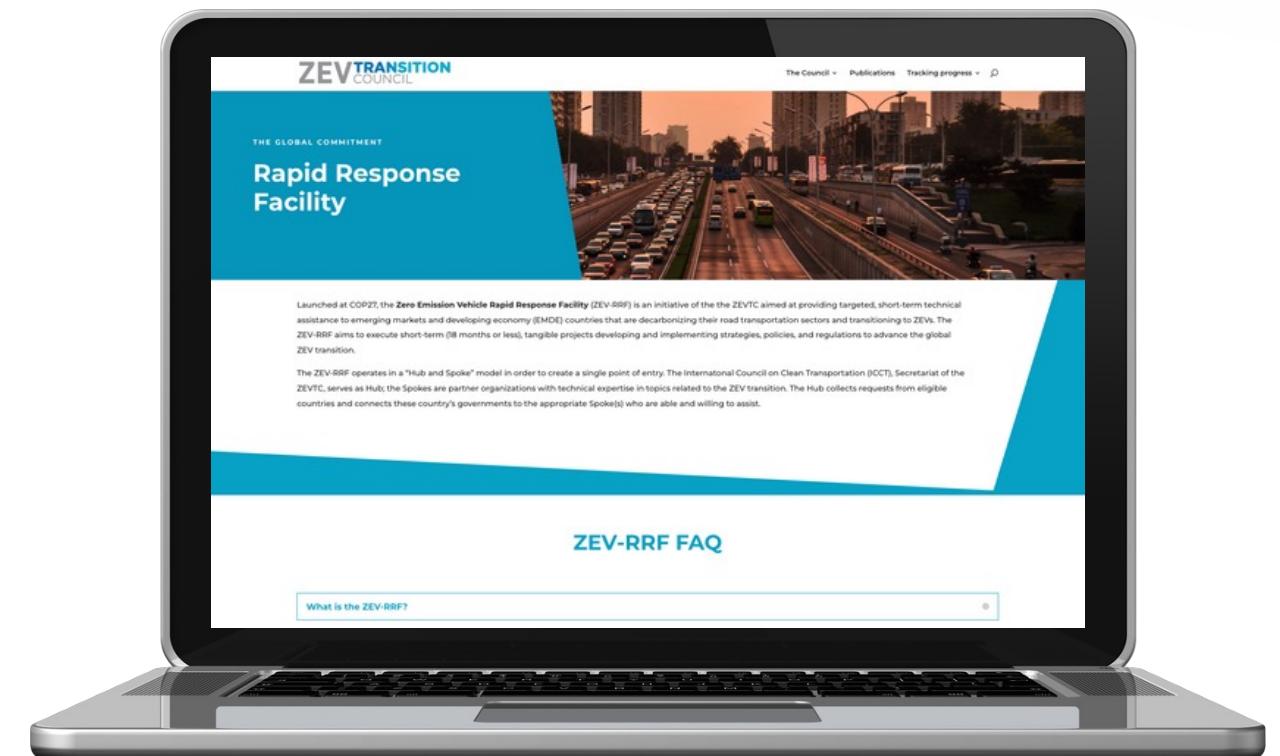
ZEV TRANSITION COUNCIL

The Council ⌄ Publications Tracking progress ⌄

THE GLOBAL COMMITMENT

Rapid Response Facility

Launched at COP27, the **Zero Emission Vehicle Rapid Response Facility** (ZEV-RRF) is an initiative of the the ZEVTC aimed at providing targeted, short-term technical assistance to emerging markets and developing economy (EMDE) countries that are decarbonizing their road transportation sectors and transitioning to ZEVs. The ZEV-RRF aims to execute short-term (18 months or less), tangible projects developing and implementing strategies, policies, and regulations to advance the global ZEV transition.

The ZEV-RRF operates in a "Hub and Spoke" model in order to create a single point of entry. The Internatonal Council on Clean Transportation (ICCT), Secretariat of the ZEVTC, serves as Hub; the Spokes are partner organizations with technical expertise in topics related to the ZEV transition. The Hub collects requests from eligible countries and connects these country's governments to the appropriate Spoke(s) who are able and willing to assist.

ZEV-RRF FAQ

What is the ZEV-RRF?